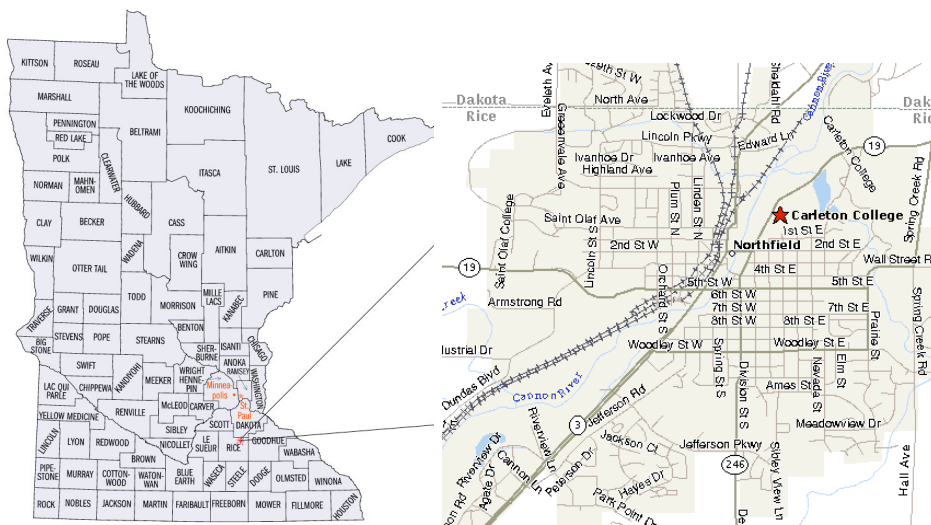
KITTSON
ROSEAU
LAKE OF THE WOODS
MARSHALL
KOOCHICHING
PENNINGTON
BELTRAMI
RED LAKE
COOK
POLK
CLEARWATER
ST. LOUIS
LAKE
ITASCA
NORMAN
MAHNOMEN
HUBBARD
CASS
CLAY
BECKER
WADENA
CROW WING
AITKIN
CARLTON
WILKIN
OTTER TAIL
PINE
TODD
MILLE LACS
KANABEC
GRANT
DOUGLAS
MORRISON
TRAVERSE
STEVENS
POPE
BENTON
BIG STONE
STEARNS
SHERBURNE
ISANTI
CHISAGO
SWIFT
ANOKA
RAMSEY
LAC QUI PARLE
CHIPPEWA
KANDIYOHI
MEEKER
WRIGHT
HENNEPIN
WASHINGTON
Minneapolis
St. Paul
YELLOW MEDICINE
RENVILLE
McLEOD
CARVER
SCOTT
DAKOTA
LINCOLN
LYON
REDWOOD
SIBLEY
NICOLLET
LE SUEUR
RICE
GOODHUE
WABASHA
BROWN
PIPESTONE
MURRAY
COTTONWOOD
WATONWAN
BLUE EARTH
WASECA
STEELE
DODGE
OLMSTED
WINONA
ROCK
NOBLES
JACKSON
MARTIN
FARIBAULT
FREEBORN
MOWER
FILLMORE
HOUSTON

Dakota
Rice
Dakota
Rice
North Ave
Lockwood Dr
Lincoln Pkwy
Edward Ln
Ivanhoe Dr
Ivanhoe Ave
Highland Ave
Carleton College
19
Spring Creek Rd
Saint Olaf Ave
Carleton College
1st St E
2nd St W
Northfield
2nd St E
Saint Olaf College
Greenvale Ave
Eveleth Ave
Plum St N
Linden St N
Lincoln St S
19
4th St E
Wall Street Rd
5th St W
5th St E
6th St W
7th St W
7th St E
Armstrong Rd
8th St W
8th St E
Prairie St
Spring Creek Rd
Orchard St S
Woodley St W
Woodley St E
Spring St S
Nevada St
Elm St
Ames St E
Dundas Blvd
Cannon River
Cannon River
Riverview Dr
3
Jefferson Rd
Jackson Cl
Jefferson Pkwy
Meadowview Dr
Division St S
Sibley View Ln
246
Hall Ave
Agate Dr
Cannon Ln
Peterson Dr
Hayes Dr
Park Point Dr
Shaklahi Rd
ustrial Dr
reek